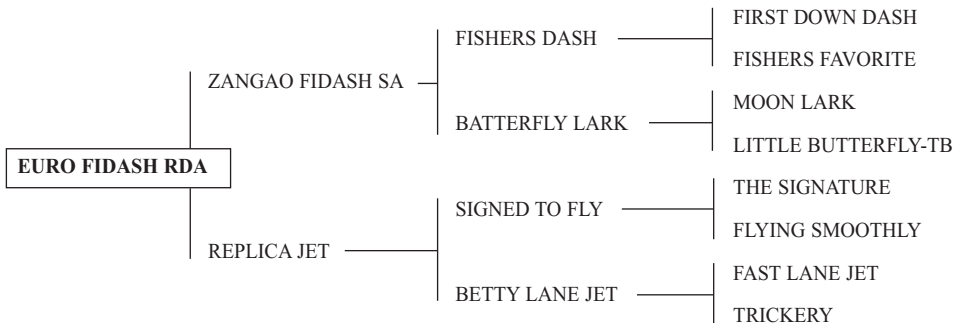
EURO FIDASH RDA

ZANGAO FIDASH SA

FISHERS DASH

FIRST DOWN DASH

FISHERS FAVORITE

BATTERFLY LARK

MOON LARK

LITTLE BUTTERFLY-TB

REPLICA JET

SIGNED TO FLY

THE SIGNATURE

FLYING SMOOTHLY

BETTY LANE JET

FAST LANE JET

TRICKERY